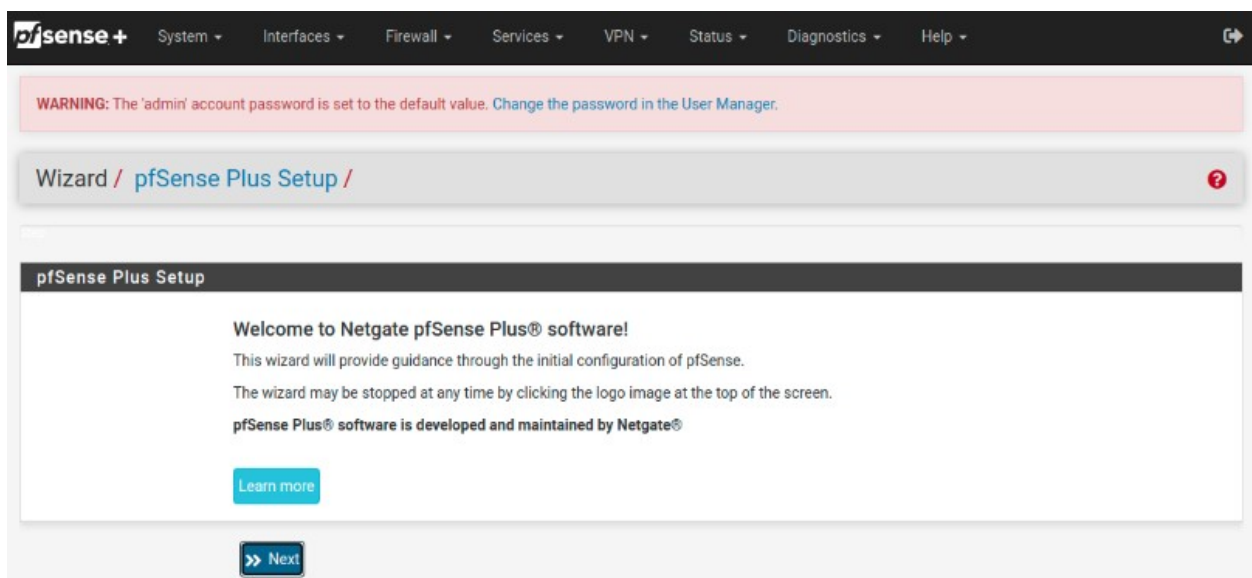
pfsense+ System Interfaces Firewall Services VPN Status Diagnostics Help

WARNING: The 'admin' account password is set to the default value. Change the password in the User Manager.

Wizard / pfSense Plus Setup /

pfSense Plus Setup

Welcome to Netgate pfSense Plus® software!

This wizard will provide guidance through the initial configuration of pfSense.

The wizard may be stopped at any time by clicking the logo image at the top of the screen.

pfSense Plus® software is developed and maintained by Netgate®

Learn more

Next